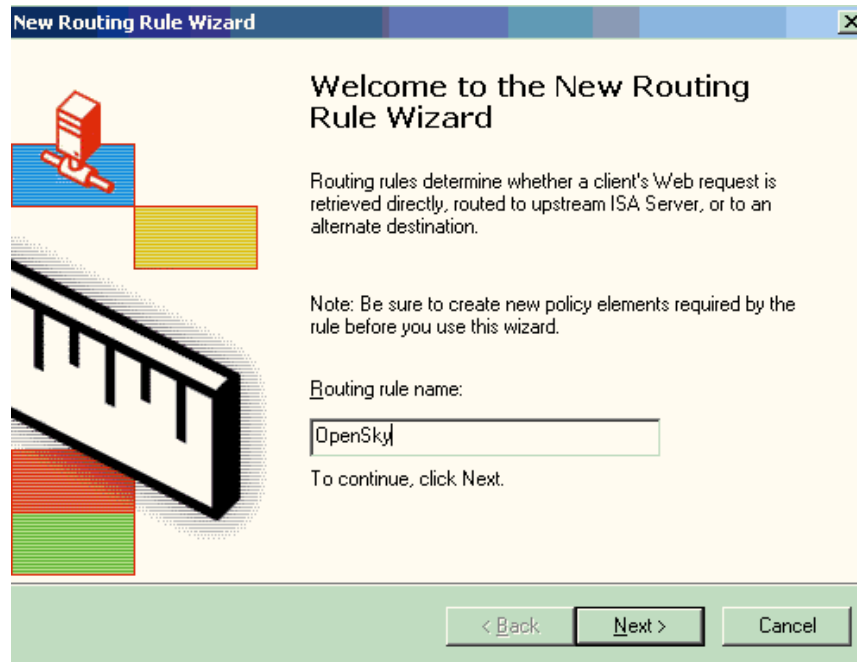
New Routing Rule Wizard

Welcome to the New Routing Rule Wizard

Routing rules determine whether a client's Web request is retrieved directly, routed to upstream ISA Server, or to an alternate destination.

Note: Be sure to create new policy elements required by the rule before you use this wizard.

Routing rule name:

OpenSky

To continue, click Next.

< Back
Next >
Cancel